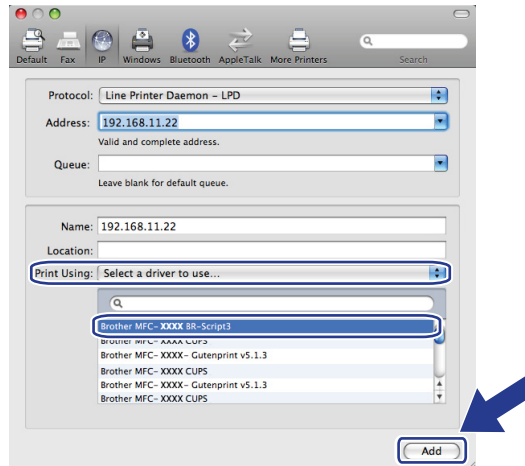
Default Fax IP Windows Bluetooth AppleTalk More Printers

Search

Protocol: Line Printer Daemon – LPD

Address: 192.168.11.22

Valid and complete address.

Queue:

Leave blank for default queue.

Name: 192.168.11.22

Location:

Print Using: Select a driver to use...

Brother MFC- XXXX BR-Script3

Brother MFC- XXXX CUPS

Brother MFC- XXXX- Gutenprint v5.1.3

Brother MFC- XXXX CUPS

Brother MFC- XXXX- Gutenprint v5.1.3

Brother MFC- XXXX CUPS

Add